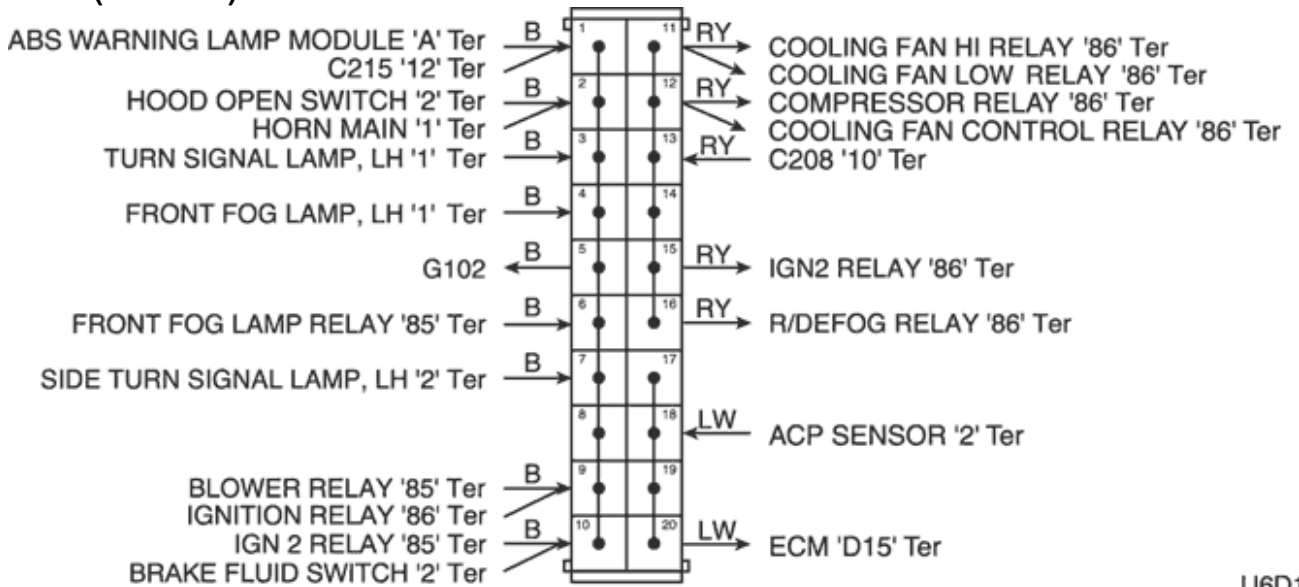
ABS WARNING LAMP MODULE 'A' Ter
C215 '12' Ter
HOOD OPEN SWITCH '2' Ter
HORN MAIN '1' Ter
TURN SIGNAL LAMP, LH '1' Ter
FRONT FOG LAMP, LH '1' Ter
G102
FRONT FOG LAMP RELAY '85' Ter
SIDE TURN SIGNAL LAMP, LH '2' Ter
BLOWER RELAY '85' Ter
IGNITION RELAY '86' Ter
IGN 2 RELAY '85' Ter
BRAKE FLUID SWITCH '2' Ter

B
B
B
B
B
B
B
B
B

1
2
3
4
5
6
7
8
9
10
11
12
13
14
15
16
17
18
19
20

RY
RY
RY
RY
RY
LW
LW

COOLING FAN HI RELAY '86' Ter
COOLING FAN LOW RELAY '86' Ter
COMPRESSOR RELAY '86' Ter
COOLING FAN CONTROL RELAY '86' Ter
C208 '10' Ter
IGN2 RELAY '86' Ter
R/DEFOG RELAY '86' Ter
ACP SENSOR '2' Ter
ECM 'D15' Ter

U6D1